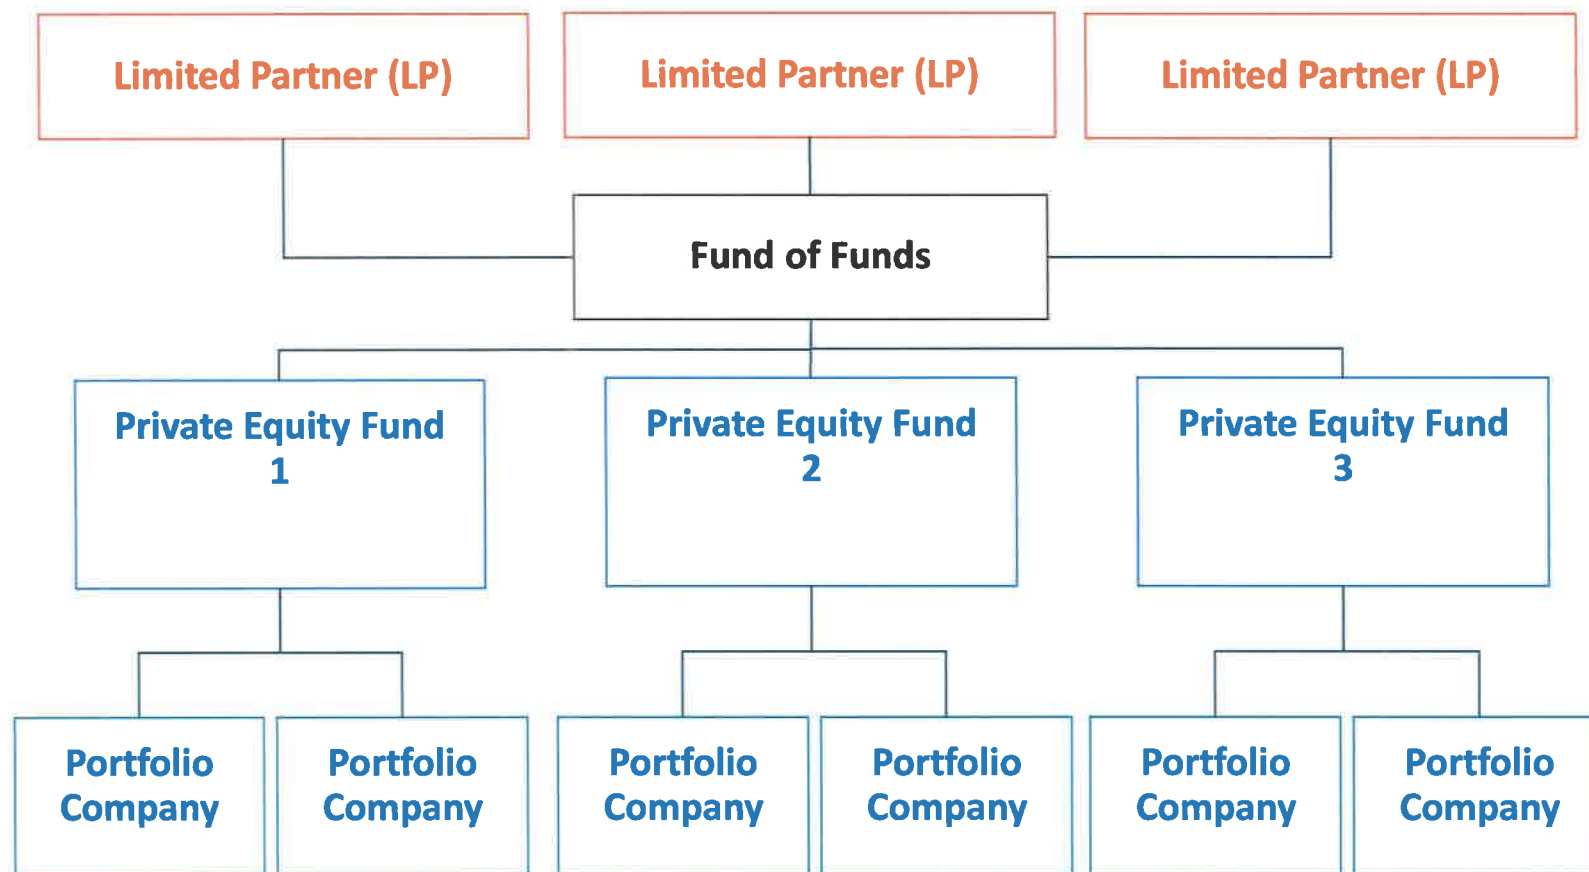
Limited Partner (LP)

Limited Partner (LP)

Limited Partner (LP)

Fund of Funds

Private Equity Fund 1

Private Equity Fund 2

Private Equity Fund 3

Portfolio Company

Portfolio Company

Portfolio Company

Portfolio Company

Portfolio Company

Portfolio Company